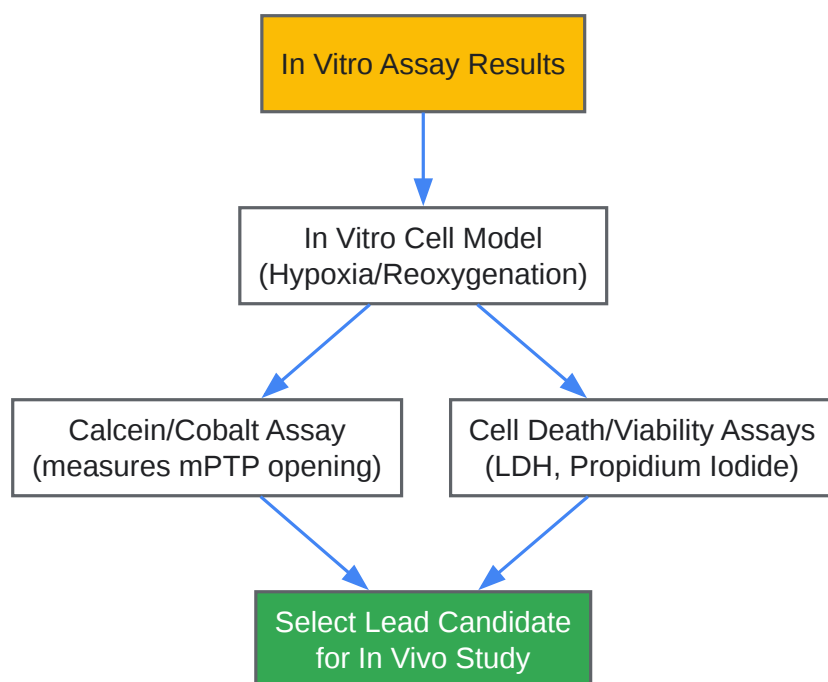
In Vitro Assay Results

In Vitro Cell Model
(Hypoxia/Reoxygenation)

Calcein/Cobalt Assay
(measures mPTP opening)

Cell Death/Viability Assays
(LDH, Propidium Iodide)

Select Lead Candidate
for In Vivo Study